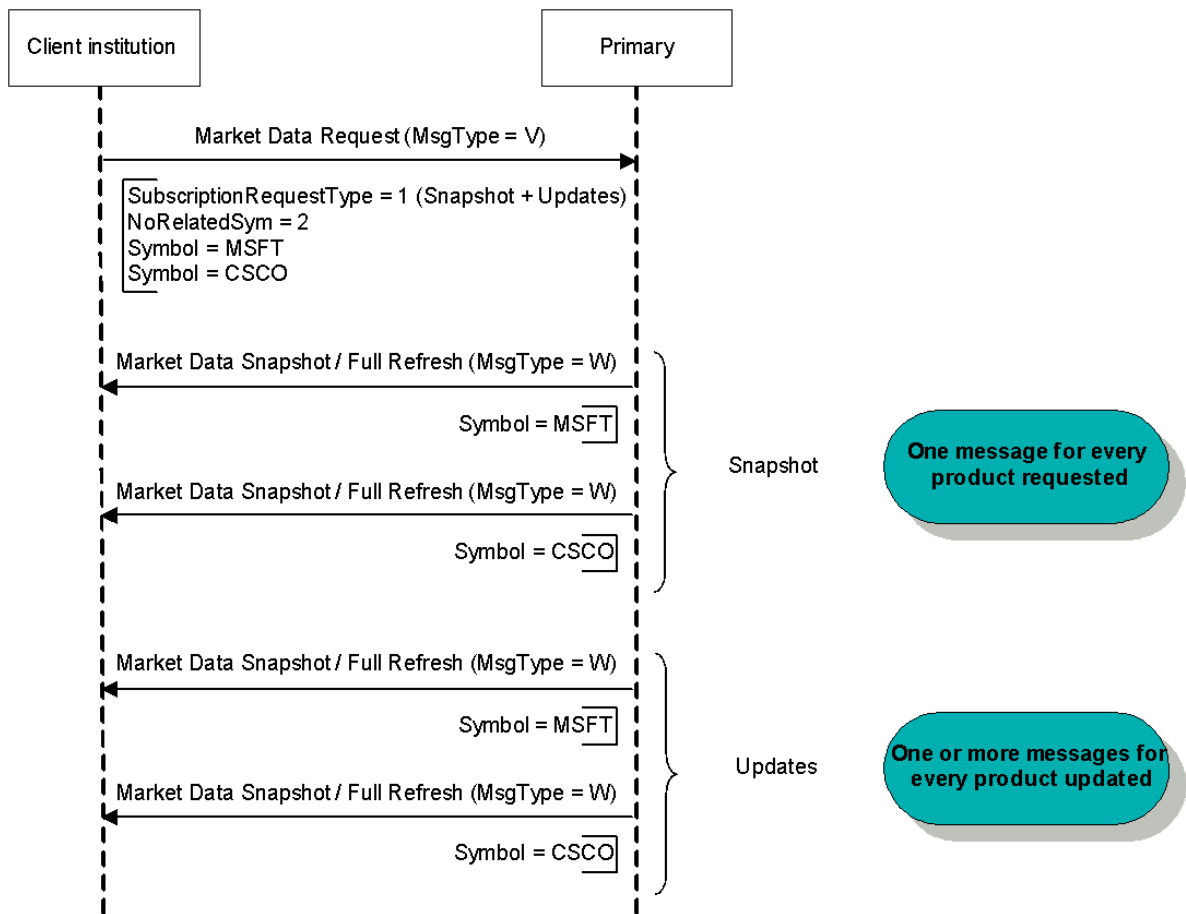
Client institution

Primary

Market Data Request (MsgType = V)

SubscriptionRequestType = 1 (Snapshot + Updates)
NoRelatedSym = 2
Symbol = MSFT
Symbol = CSCO

Market Data Snapshot / Full Refresh (MsgType = W)

Symbol = MSFT

Snapshot

One message for every product requested

Market Data Snapshot / Full Refresh (MsgType = W)

Symbol = CSCO

Market Data Snapshot / Full Refresh (MsgType = W)

Symbol = MSFT

Updates

One or more messages for every product updated

Market Data Snapshot / Full Refresh (MsgType = W)

Symbol = CSCO